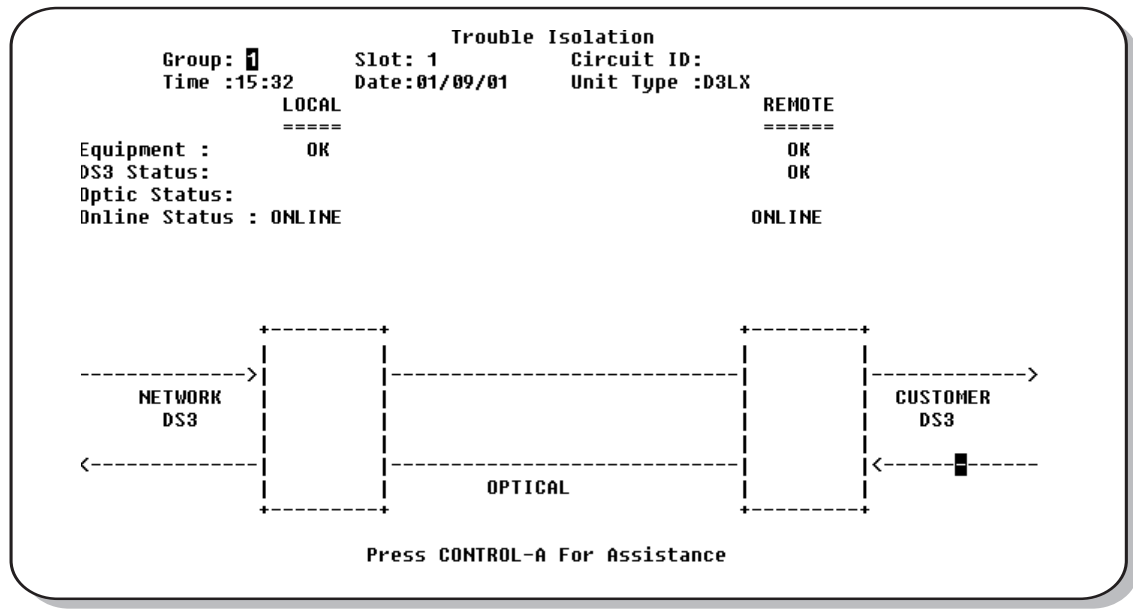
Trouble Isolation

Group: 1 Slot: 1 Circuit ID:
Time :15:32 Date:01/09/01 Unit Type :D3LX

LOCAL
=====

REMOTE
======

Equipment : OK OK
DS3 Status: OK
Dptic Status:
Dnline Status : ONLINE ONLINE

NETWORK
DS3

OPTICAL

CUSTOMER
DS3

Press CONTROL-A For Assistance